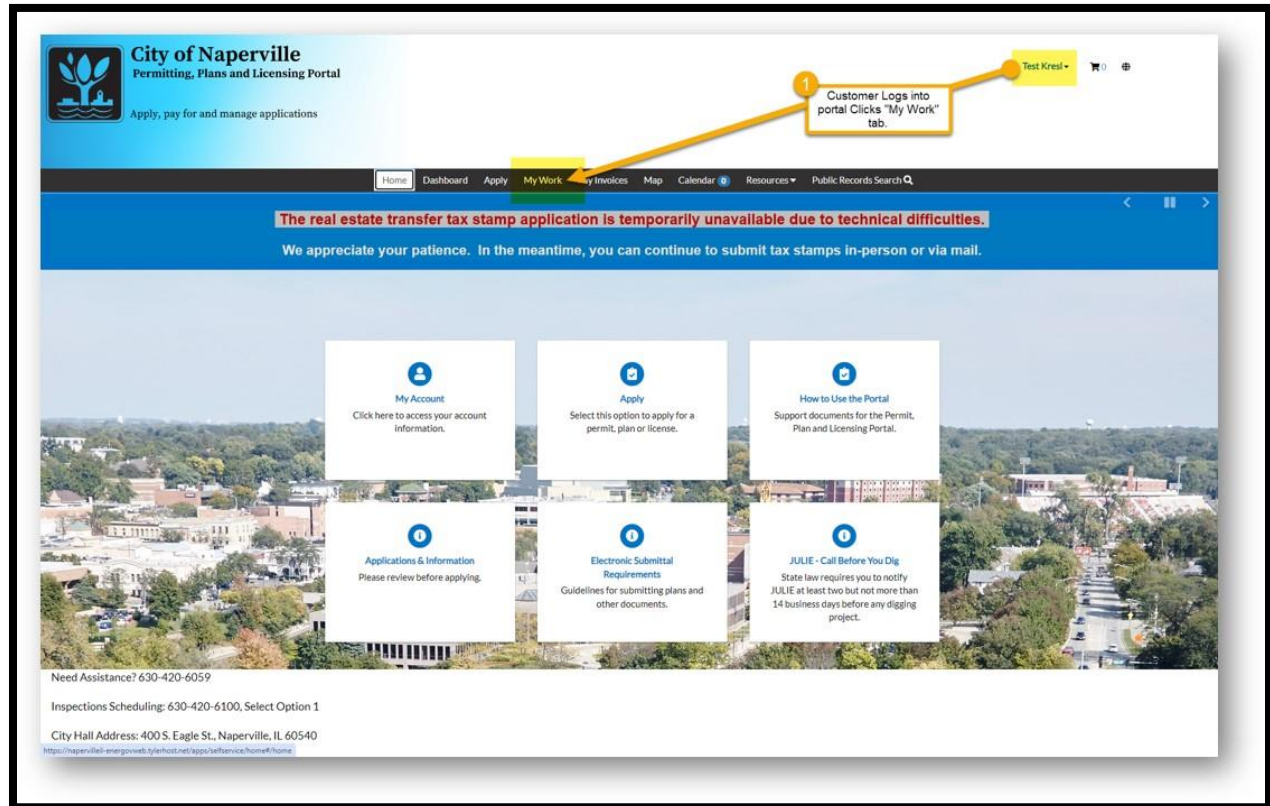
City of Naperville
Permitting, Plans and Licensing Portal

Apply, pay for and manage applications

Test Kresl ▾ 0

1 Customer Logs into portal Clicks "My Work" tab.

Home Dashboard Apply My Work My Invoices Map Calendar 0 Resources ▾ Public Records Search

The real estate transfer tax stamp application is temporarily unavailable due to technical difficulties.

We appreciate your patience. In the meantime, you can continue to submit tax stamps in-person or via mail.

My Account
Click here to access your account information.

Apply
Select this option to apply for a permit, plan or license.

How to Use the Portal
Support documents for the Permit, Plan and Licensing Portal.

Applications & Information
Please review before applying.

Electronic Submittal Requirements
Guidelines for submitting plans and other documents.

JULIE - Call Before You Dig
State law requires you to notify JULIE at least two but not more than 14 business days before any digging project.

Need Assistance? 630-420-6059

Inspections Scheduling: 630-420-6100, Select Option 1

City Hall Address: 400 S. Eagle St., Naperville, IL 60540

https://napervilleil-energovweb.tylerhost.net/apps/selfservice/home#/home